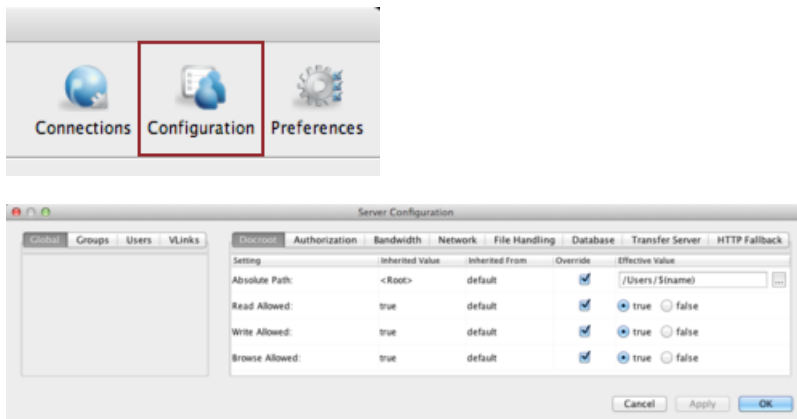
Connections Configuration Preferences

Server Configuration

Global | Groups | Users | VLinks

Docroot | Authorization | Bandwidth | Network | File Handling | Database | Transfer Server | HTTP Fallback

| Setting | Inherited Value | Inherited From | Override | Effective Value |
|---|---|---|---|---|
| Absolute Path: | <Root> | default | ✓ | /Users/$(name) ... |
| Read Allowed: | true | default | ✓ | true false |
| Write Allowed: | true | default | ✓ | true false |
| Browse Allowed: | true | default | ✓ | true false |

Cancel Apply OK